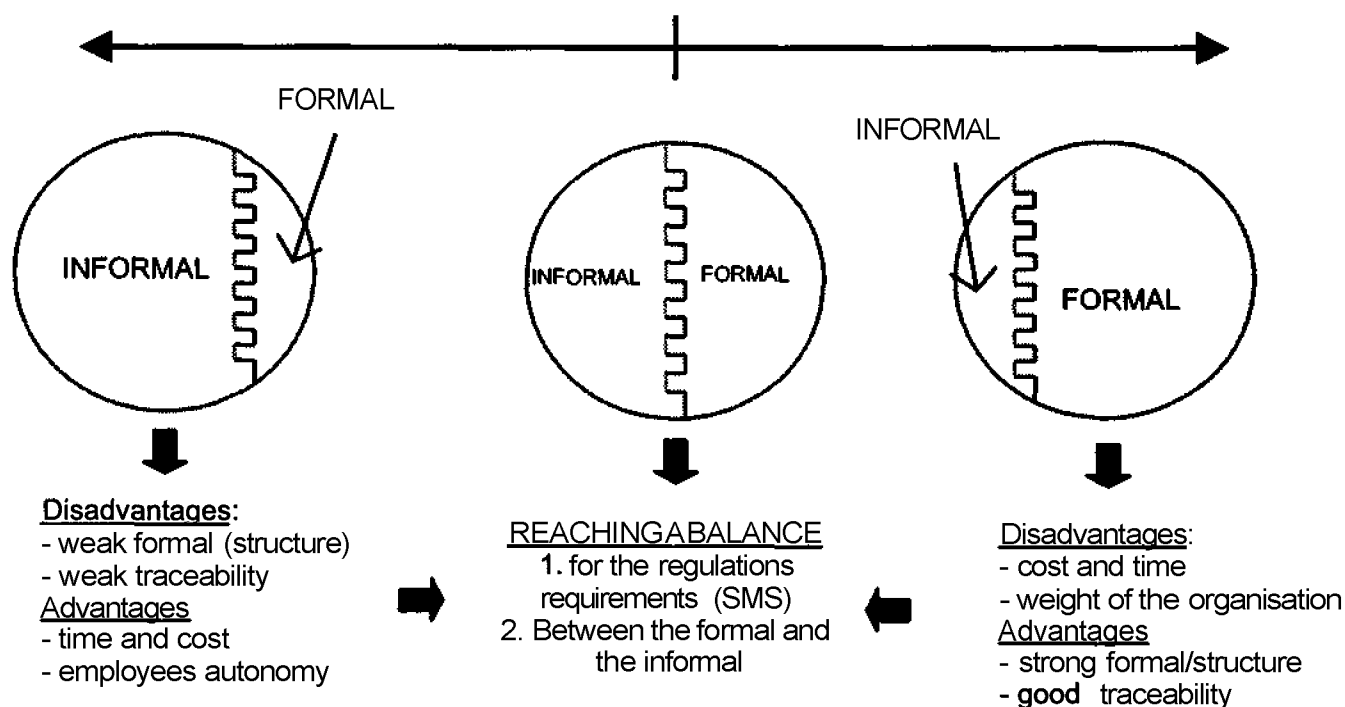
FORMAL

INFORMAL

INFORMAL

INFORMAL FORMAL

FORMAL

Disadvantages:
- weak formal (structure)
- weak traceability
Advantages
- time and cost
- employees autonomy

REACHINGABALANCE
1. for the regulations requirements (SMS)
2. Between the formal and the infomal

Disadvantages:
- cost and time
- weight of the organisation
Advantages
- strong formal/structure
- good traceability